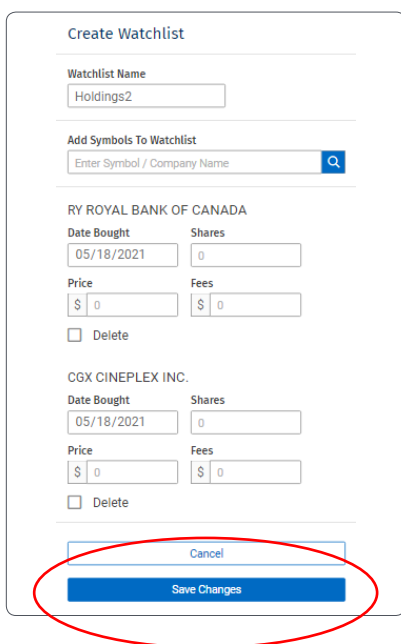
Create Watchlist

Watchlist Name

Holdings2

Add Symbols To Watchlist

Enter Symbol / Company Name

RY ROYAL BANK OF CANADA

Date Bought

05/18/2021

Shares

0

Price

$ 0

Fees

$ 0

Delete

CGX CINEPLEX INC.

Date Bought

05/18/2021

Shares

0

Price

$ 0

Fees

$ 0

Delete

Cancel

Save Changes